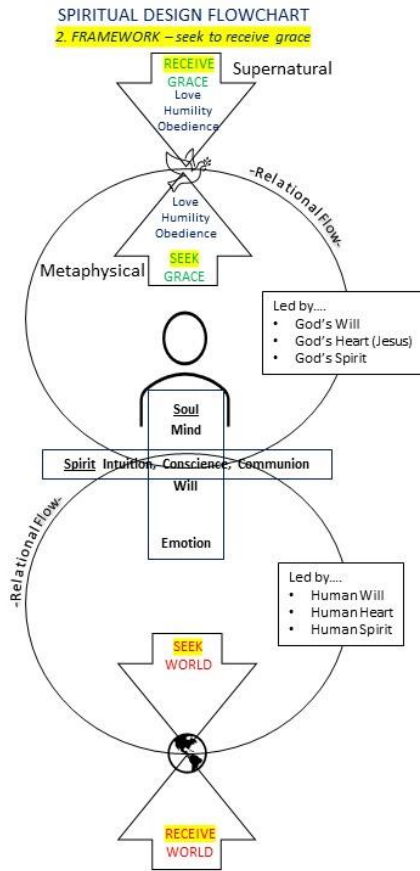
SPIRITUAL DESIGN FLOWCHART
2. FRAMEWORK – seek to receive grace

RECEIVE
GRACE
Love
Humility
Obedience

Supernatural

-Relational Flow-

Love
Humility
Obedience
SEEK
GRACE

Metaphysical

Led by....
• God's Will
• God's Heart (Jesus)
• God's Spirit

Soul
Mind

Spirit Intuition, Conscience, Communion

Will

Emotion

-Relational Flow-

Led by....
• Human Will
• Human Heart
• Human Spirit

SEEK
WORLD

RECEIVE
WORLD